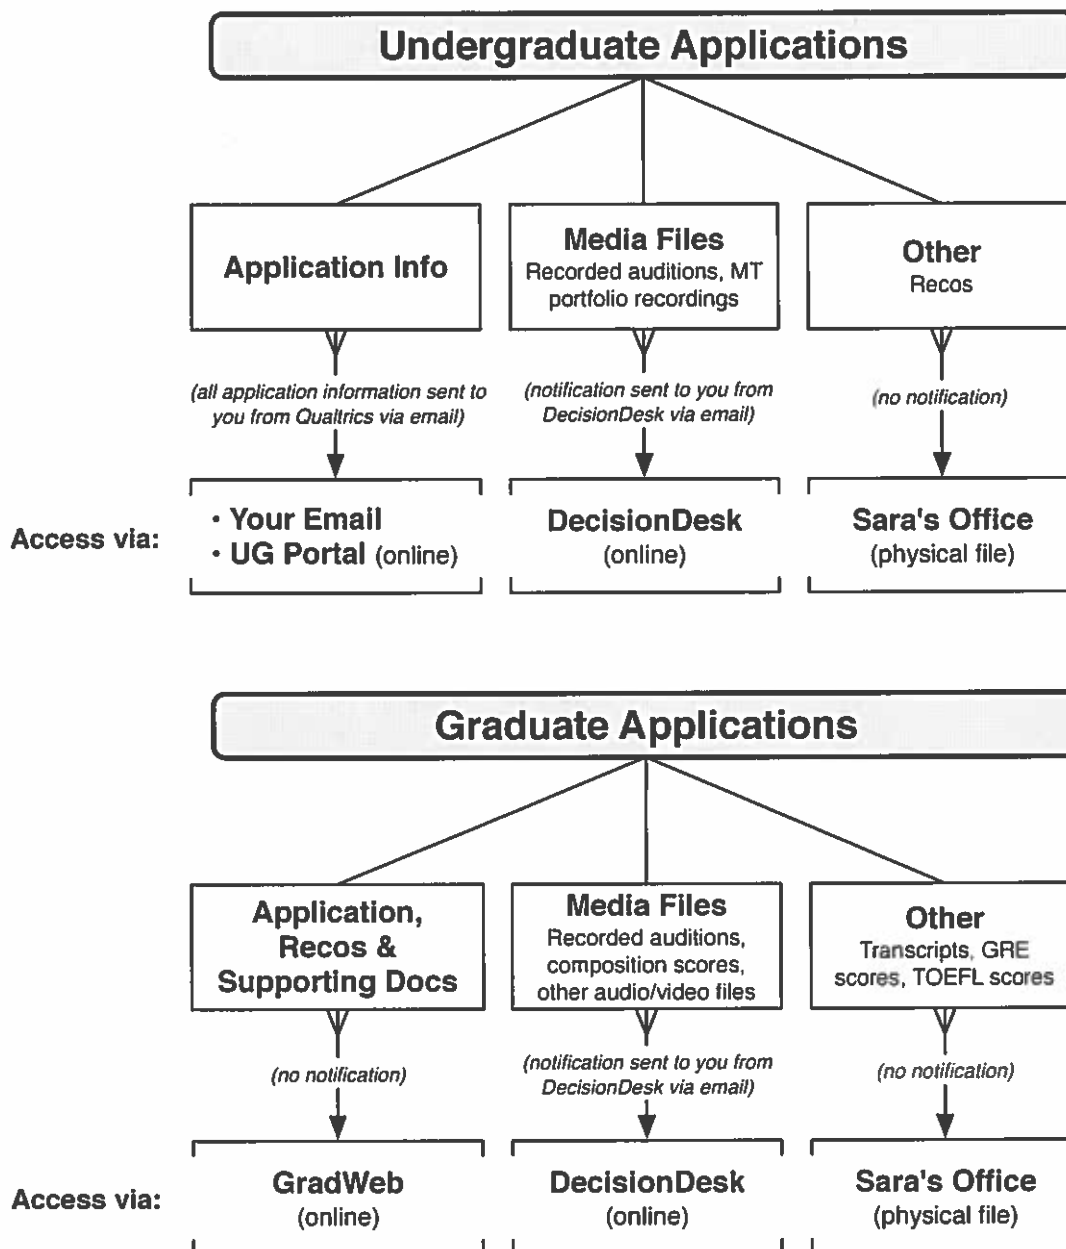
Undergraduate Applications

Application Info

Media Files
Recorded auditions, MT portfolio recordings

Other
Recos

(all application information sent to you from Qualtrics via email)

(notification sent to you from DecisionDesk via email)

(no notification)

Access via:

• Your Email
• UG Portal (online)

DecisionDesk
(online)

Sara's Office
(physical file)

Graduate Applications

Application, Recos & Supporting Docs

Media Files
Recorded auditions, composition scores, other audio/video files

Other
Transcripts, GRE scores, TOEFL scores

(no notification)

(notification sent to you from DecisionDesk via email)

(no notification)

Access via:

GradWeb
(online)

DecisionDesk
(online)

Sara's Office
(physical file)